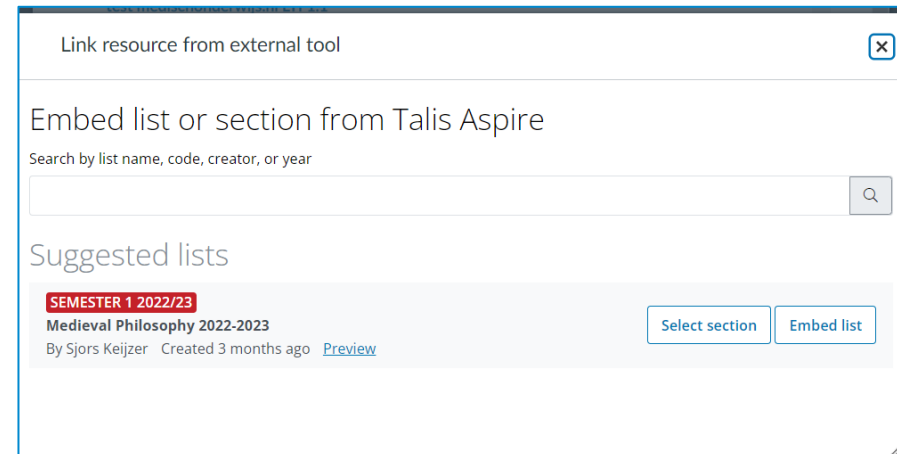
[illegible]

Link resource from external tool

Embed list or section from Talis Aspire

Search by list name, code, creator, or year

Suggested lists

SEMESTER 1 2022/23
Medieval Philosophy 2022-2023
By Sjors Keijzer Created 3 months ago Preview

Select section
Embed list